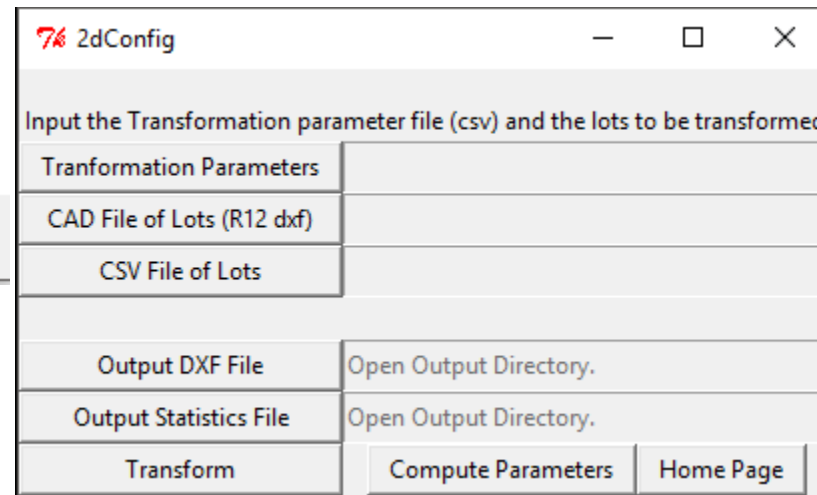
2dConfig

Input the Transformation parameter file (csv) and the lots to be transformec

Tranformation Parameters

CAD File of Lots (R12 dxf)

CSV File of Lots

Output DXF File
Open Output Directory.

Output Statistics File
Open Output Directory.

Transform
Compute Parameters
Home Page